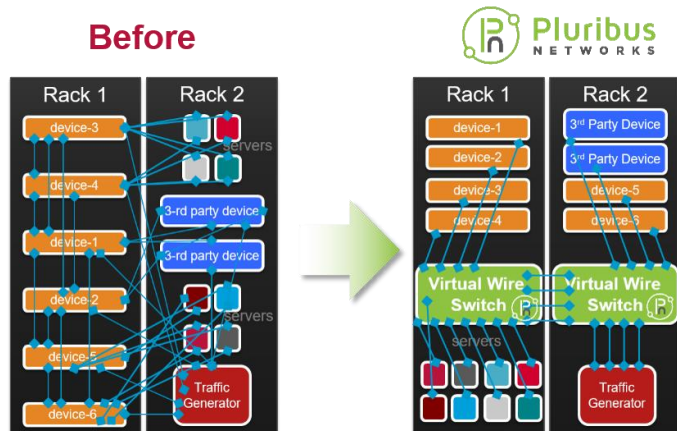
Before

Pluribus NETWORKS

Rack 1

device-3

device-4

device-1

device-2

device-5

device-6

Rack 2

servers

3-rd party device

3-rd party device

servers

Traffic Generator

Rack 1

device-1

device-2

device-3

device-4

Rack 2

3$^{rd}$ Party Device

3$^{rd}$ Party Device

device-5

device-6

Virtual Wire Switch

Virtual Wire Switch

servers

Traffic Generator